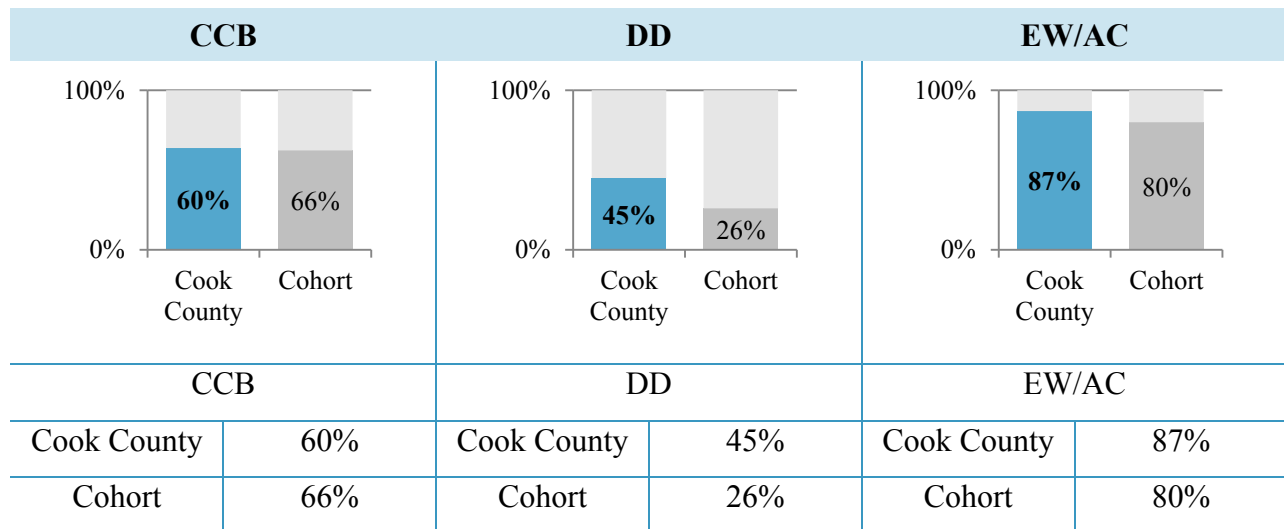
| CCB | | DD | | EW/AC | |
|---|---|---|---|---|---|
| 100% 0% 60% 66% Cook County Cohort | | 100% 0% 45% 26% Cook County Cohort | | 100% 0% 87% 80% Cook County Cohort | |
| CCB | | DD | | EW/AC | |
| Cook County | 60% | Cook County | 45% | Cook County | 87% |
| Cohort | 66% | Cohort | 26% | Cohort | 80% |